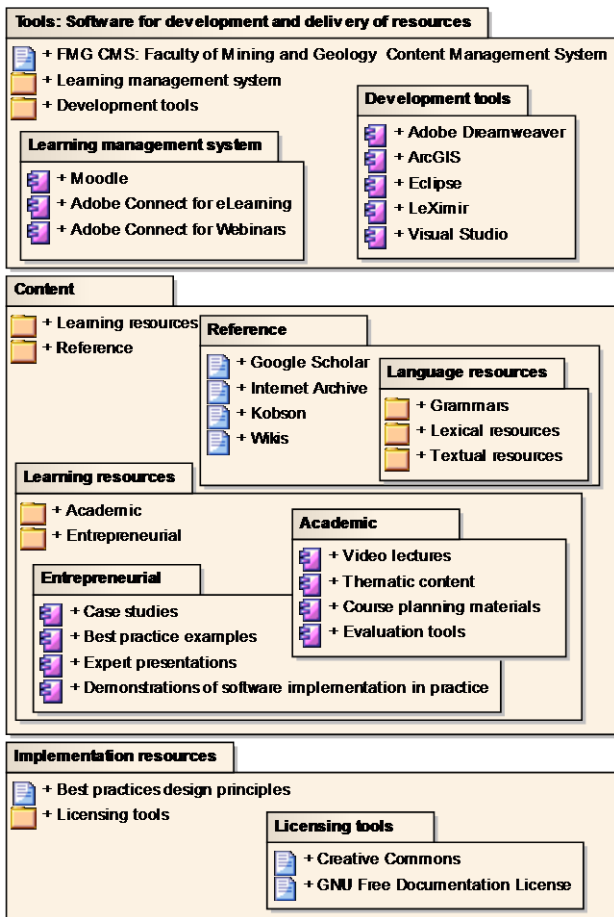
Tools: Software for development and delivery of resources

+ FMG CMS: Faculty of Mining and Geology Content Management System
+ Learning management system
+ Development tools

Development tools

+ Adobe Dreamweaver
+ ArcGIS
+ Eclipse
+ LeXimir
+ Visual Studio

Learning management system

+ Moodle
+ Adobe Connect for eLearning
+ Adobe Connect for Webinars

Content

+ Learning resources
+ Reference

Reference

+ Google Scholar
+ Internet Archive
+ Kobson
+ Wikis

Language resources

+ Grammars
+ Lexical resources
+ Textual resources

Learning resources

+ Academic
+ Entrepreneurial

Academic

+ Video lectures
+ Thematic content
+ Course planning materials
+ Evaluation tools

Entrepreneurial

+ Case studies
+ Best practice examples
+ Expert presentations
+ Demonstrations of software implementation in practice

Implementation resources

+ Best practices design principles
+ Licensing tools

Licensing tools

+ Creative Commons
+ GNU Free Documentation License